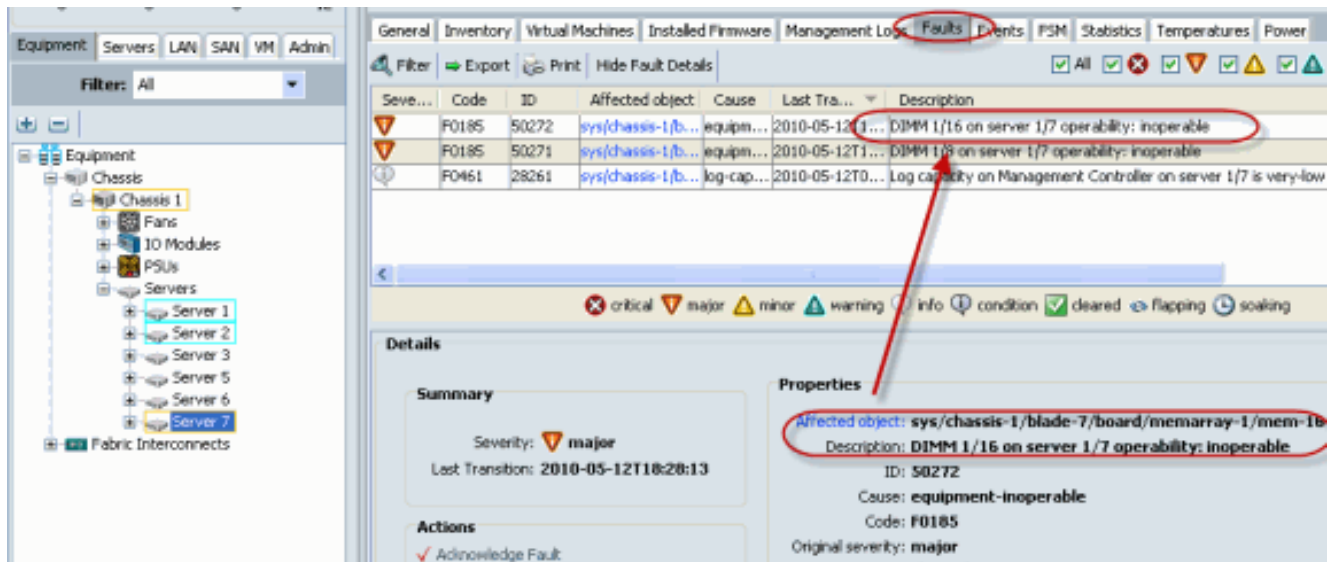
Equipment | Servers | LAN | SAN | VM | Admin

Filter: All

Equipment
Chassis
Chassis 1
Fans
IO Modules
PSUs
Servers
Server 1
Server 2
Server 3
Server 5
Server 6
Server 7
Fabric Interconnects

General | Inventory | Virtual Machines | Installed Firmware | Management Logs | Faults | Events | FSM | Statistics | Temperatures | Power

Filter | Export | Print | Hide Fault Details

All

| Seve... | Code | ID | Affected object | Cause | Last Tra... | Description |
|---|---|---|---|---|---|---|
| | F0185 | 50272 | sys/chassis-1/b... | equipm... | 2010-05-12T1... | DIMM 1/16 on server 1/7 operability: inoperable |
| | F0185 | 50271 | sys/chassis-1/b... | equipm... | 2010-05-12T1... | DIMM 1/8 on server 1/7 operability: inoperable |
| | F0461 | 28261 | sys/chassis-1/b... | log-cap... | 2010-05-12T0... | Log capacity on Management Controller on server 1/7 is very-low |

critical | major | minor | warning | info | condition | cleared | flapping | soaking

Details

Summary

Severity: major
Last Transition: 2010-05-12T18:28:13

Actions
Acknowledge Fault

Properties

Affected object: sys/chassis-1/blade-7/board/memarray-1/mem-16
Description: DIMM 1/16 on server 1/7 operability: inoperable
ID: 50272
Cause: equipment-inoperable
Code: F0185
Original severity: major